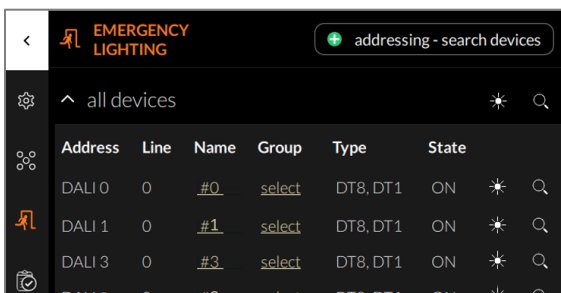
EMERGENCY LIGHTING

addressing - search devices

all devices

| Address | Line | Name | Group | Type | State |
|---|---|---|---|---|---|
| DALI 0 | 0 | #0 | select | DT8, DT1 | ON |
| DALI 1 | 0 | #1 | select | DT8, DT1 | ON |
| DALI 3 | 0 | #3 | select | DT8, DT1 | ON |
| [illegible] | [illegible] | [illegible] | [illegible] | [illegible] | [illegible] |